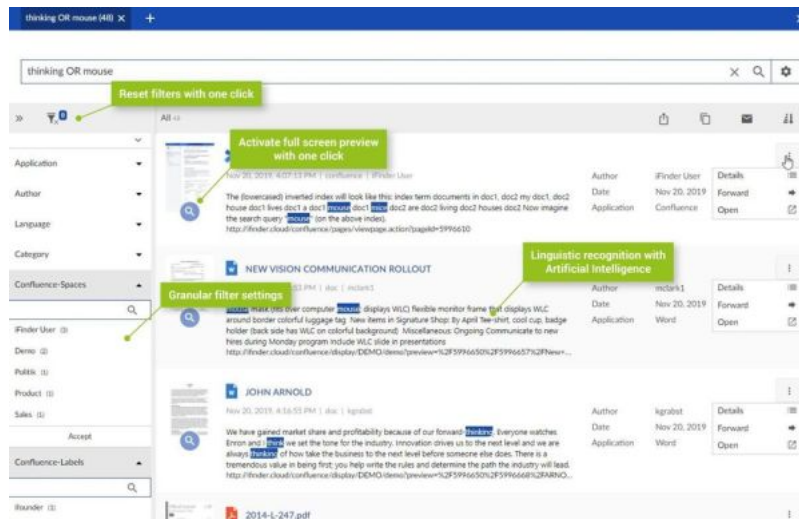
thinking OR mouse (48) ×

thinking OR mouse

Reset filters with one click

All

Application

Author

Language

Category

Confluence-Spaces

Granular filter settings

iFinder User (3)

Demo (2)

Politik (1)

Product (1)

Sales (1)

Accept

Confluence-Labels

iFounder (3)

Activate full screen preview with one click

Nov 20, 2019, 4:07:13 PM | confluence | iFinder User

The (lowercased) inverted index will look like this: index term documents in doc1, doc2 my doc1, doc2 house doc1 lives doc1 a doc1 mouse doc1 mice doc2 are doc2 living doc2 houses doc2 Now imagine the search query "mouse" (on the above index).

http://ifinder.cloud/confluence/pages/viewpage.action?pageId=5996610

Author iFinder User
Date Nov 20, 2019
Application Confluence

Details
Forward
Open

NEW VISION COMMUNICATION ROLLOUT

Linguistic recognition with Artificial Intelligence

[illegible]83 PM | doc | mclark1

mouse mat (fits over computer mouse displays WLC) flexible monitor frame that displays WLC around border colorful luggage tag. New items in Signature Shop: By April Tee-shirt, cool cup, badge holder (back side has WLC on colorful background) Miscellaneous: Ongoing Communicate to new hires during Monday program include WLC slide in presentations

http://ifinder.cloud/confluence/display/DEMO/demo?preview=%2F5996650%2F5996657%2FNew+...

Author mclark1
Date Nov 20, 2019
Application Word

Details
Forward
Open

JOHN ARNOLD

Nov 20, 2019, 4:16:51 PM | doc | kgrabst

We have gained market share and profitability because of our forward thinking. Everyone watches Enron and i think we set the tone for the industry. Innovation drives us to the next level and we are always thinking of how to take the business to the next level before someone else does. There is a tremendous value in being first; you help write the rules and determine the path the industry will lead.

http://ifinder.cloud/confluence/display/DEMO/demo?preview=%2F5996650%2F5996668%2FARNO...

Author kgrabst
Date Nov 20, 2019
Application Word

Details
Forward
Open

2014-L-247.pdf